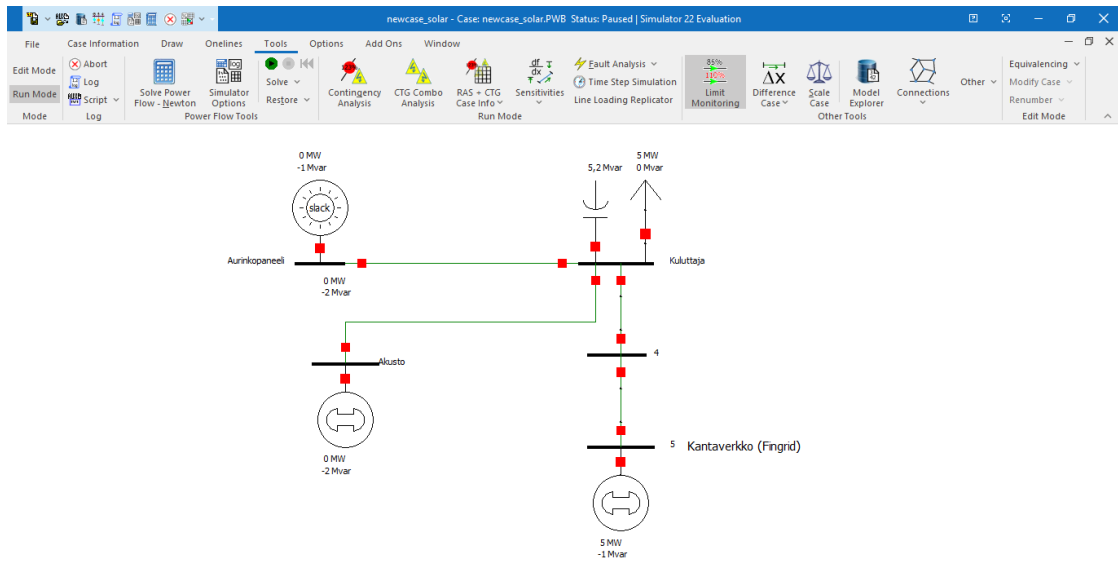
newcase_solar - Case: newcase_solar.PWB Status: Paused | Simulator 22 Evaluation

File Case Information Draw Onelines Tools Options Add Ons Window

Edit Mode
Run Mode
Mode

Abort
Log
Script
Log

Solve Power Flow - Newton
Simulator Options
Solve
Restore
Power Flow Tools

Contingency Analysis
CTG Combo Analysis
RAS + CTG Case Info
Sensitivities
Fault Analysis
Time Step Simulation
Line Loading Replicator
Run Mode

85%
110%
Limit Monitoring

Difference Case
Scale Case
Model Explorer
Connections
Other
Other Tools

Equivalencing
Modify Case
Renumber
Edit Mode

0 MW
-1 Mvar

slack

Aurinkopaneeli

0 MW
-2 Mvar

5,2 Mvar

5 MW
0 Mvar

Kuluttaja

Akusto

0 MW
-2 Mvar

4

5 Kantaverkko (Fingrid)

5 MW
-1 Mvar